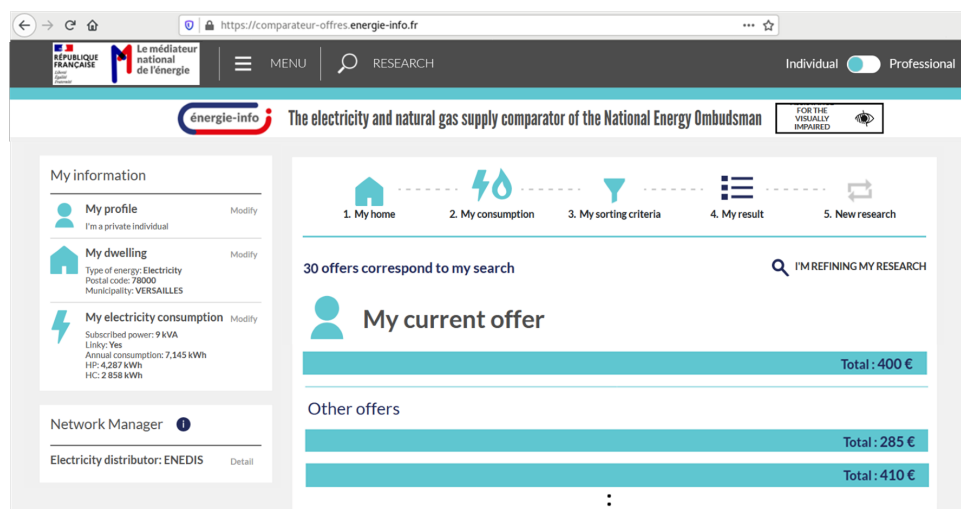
https://comparateur-offres.energie-info.fr

RÉPUBLIQUE FRANÇAISE
Liberté Égalité Fraternité

Le médiateur national de l'énergie

MENU

RESEARCH

Individual Professional

énergie-info

The electricity and natural gas supply comparator of the National Energy Ombudsman

FOR THE VISUALLY IMPAIRED

My information

My profile Modify
I'm a private individual

My dwelling Modify
Type of energy: Electricity
Postal code: 78000
Municipality: VERSAILLES

My electricity consumption Modify
Subscribed power: 9 kVA
Linky: Yes
Annual consumption: 7,145 kWh
HP: 4,287 kWh
HC: 2 858 kWh

Network Manager

Electricity distributor: ENEDIS Detail

1. My home
2. My consumption
3. My sorting criteria
4. My result
5. New research

30 offers correspond to my search

I'M REFINING MY RESEARCH

My current offer

Total : 400 €

Other offers

Total : 285 €

Total : 410 €

⋮